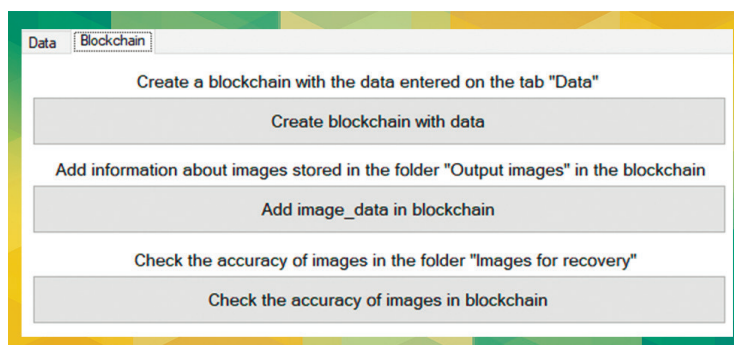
Data Blockchain

Create a blockchain with the data entered on the tab "Data"

Create blockchain with data

Add information about images stored in the folder "Output images" in the blockchain

Add image_data in blockchain

Check the accuracy of images in the folder "Images for recovery"

Check the accuracy of images in blockchain